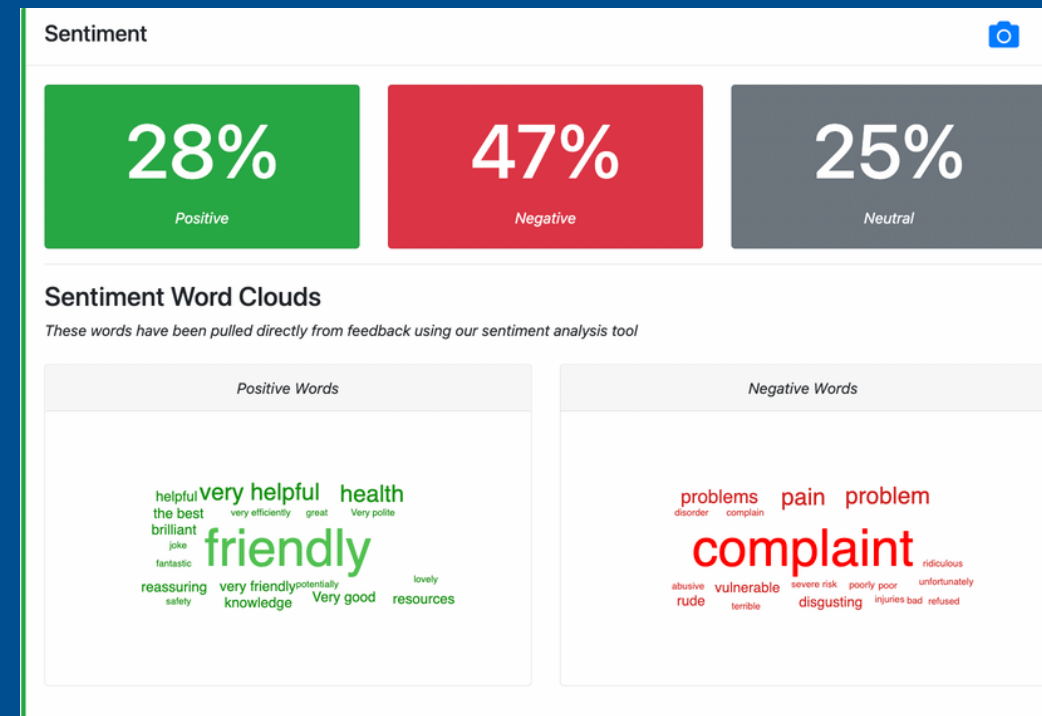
Sentiment

28%
Positive

47%
Negative

25%
Neutral

Sentiment Word Clouds

These words have been pulled directly from feedback using our sentiment analysis tool

Positive Words

helpful very helpful health
the best very efficiently great Very polite
brilliant
joke friendly
fantastic
reassuring very friendly potentially lovely
safety knowledge Very good resources

Negative Words

problems pain problem
disorder complain
complaint ridiculous
abusive vulnerable severe risk poorly poor unfortunately
rude terrible disgusting injuries bad refused